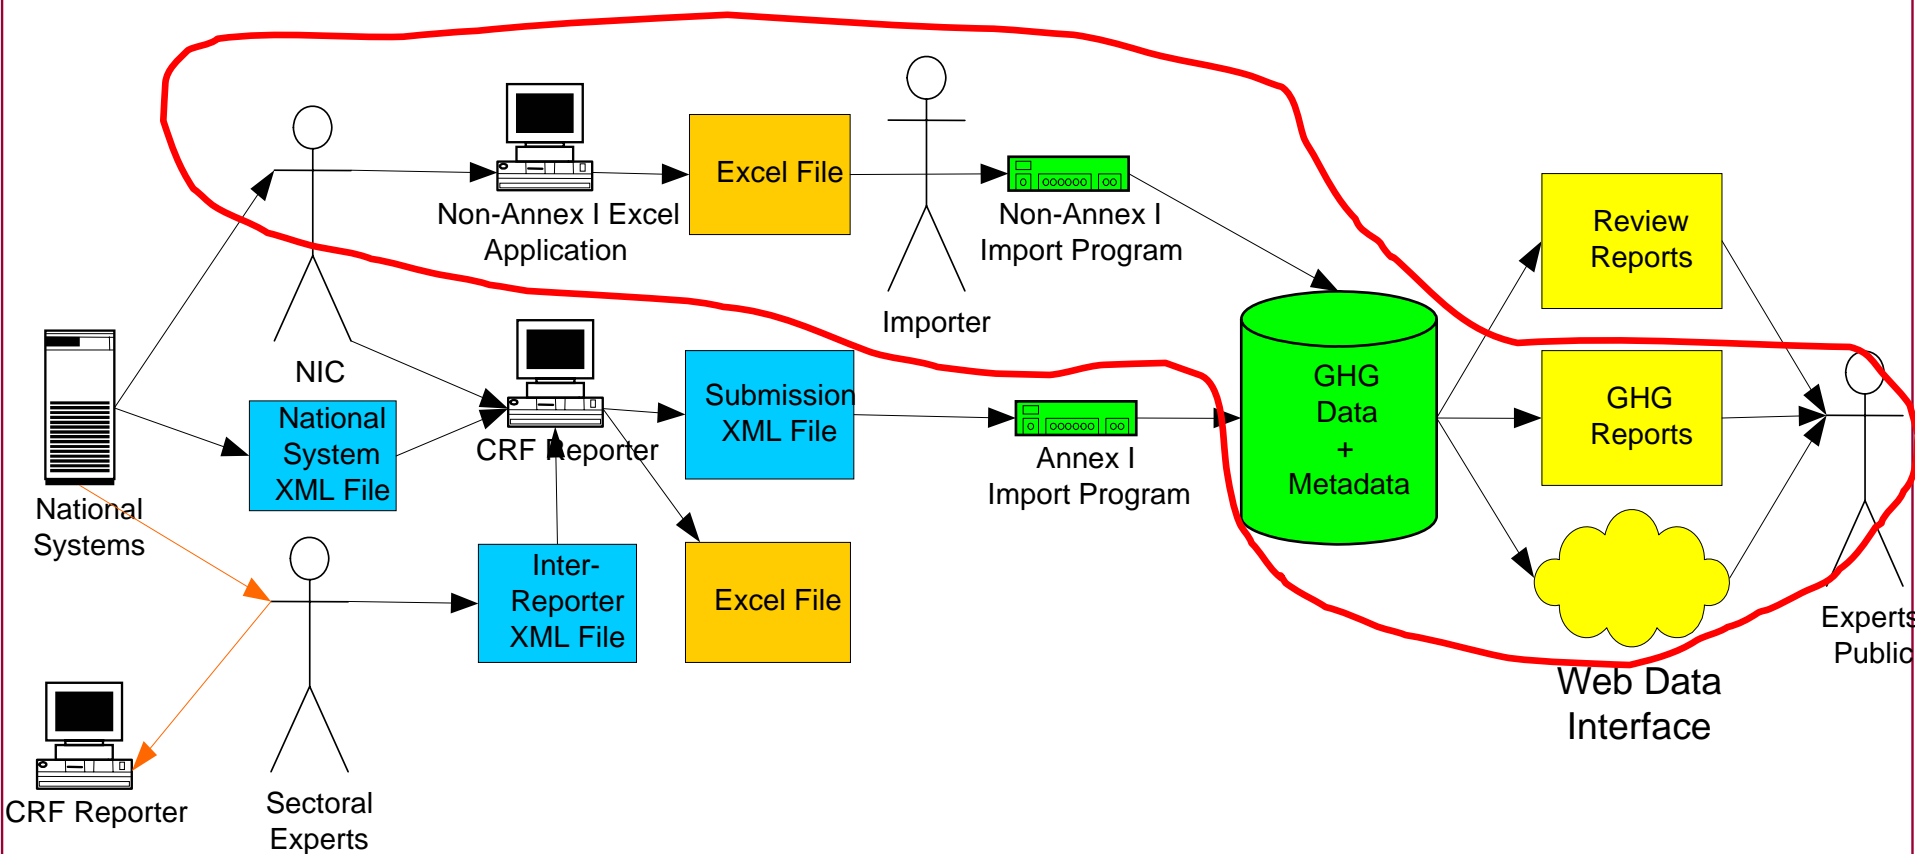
Non-Annex I Excel Application

Excel File

Importer

Non-Annex I Import Program

Review Reports

NIC

National System XML File

CRF Reporter

Submission XML File

Annex I Import Program

GHG Data + Metadata

GHG Reports

National Systems

Inter-Reporter XML File

Excel File

Experts Public

Web Data Interface

CRF Reporter

Sectoral Experts